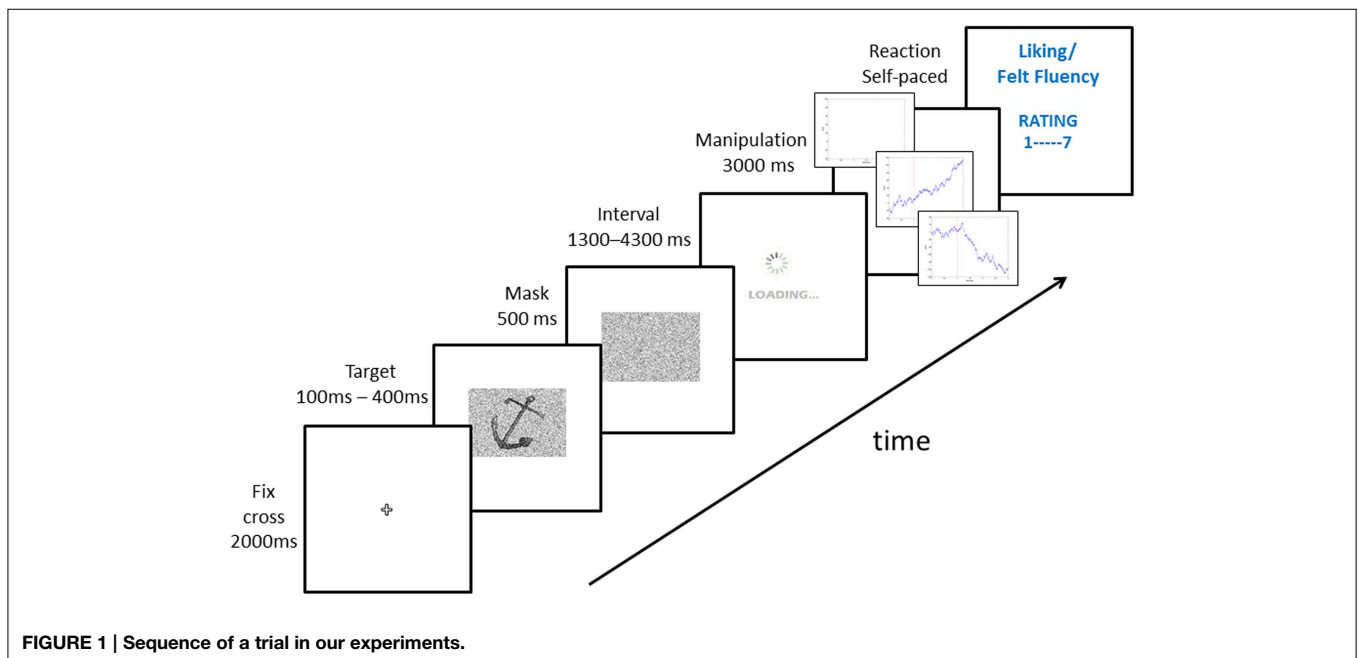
Reaction
Self-paced

Liking/
Felt Fluency

RATING
1-----7

Manipulation
3000 ms

Interval
1300–4300 ms

LOADING...

Mask
500 ms

Target
100ms – 400ms

Fix
cross
2000ms

time

FIGURE 1 | Sequence of a trial in our experiments.